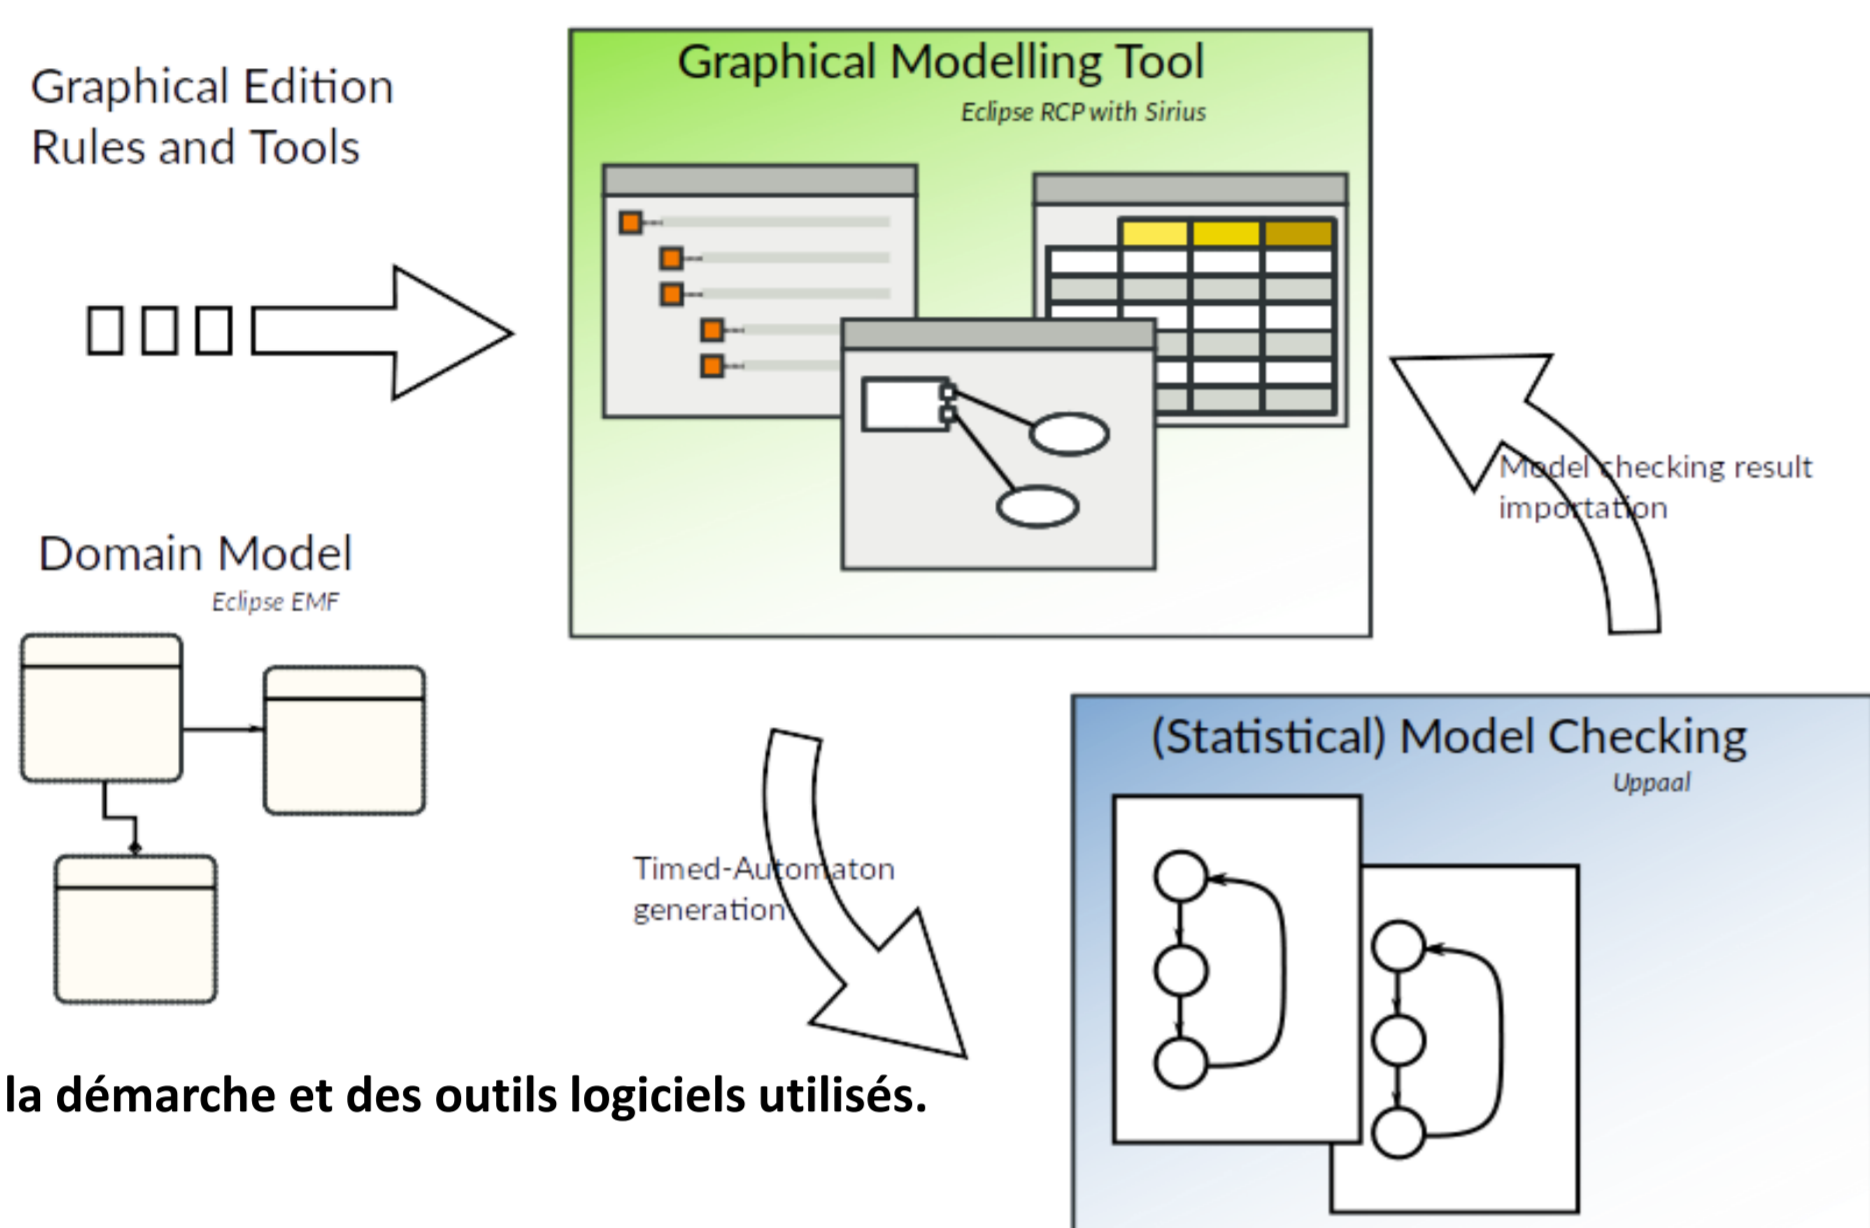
Graphical Edition
Rules and Tools

Graphical Modelling Tool
Eclipse RCP with Sirius

Model checking result importation

Domain Model
Eclipse EMF

Timed-Automaton generation

(Statistical) Model Checking
Uppaal

la démarche et des outils logiciels utilisés.